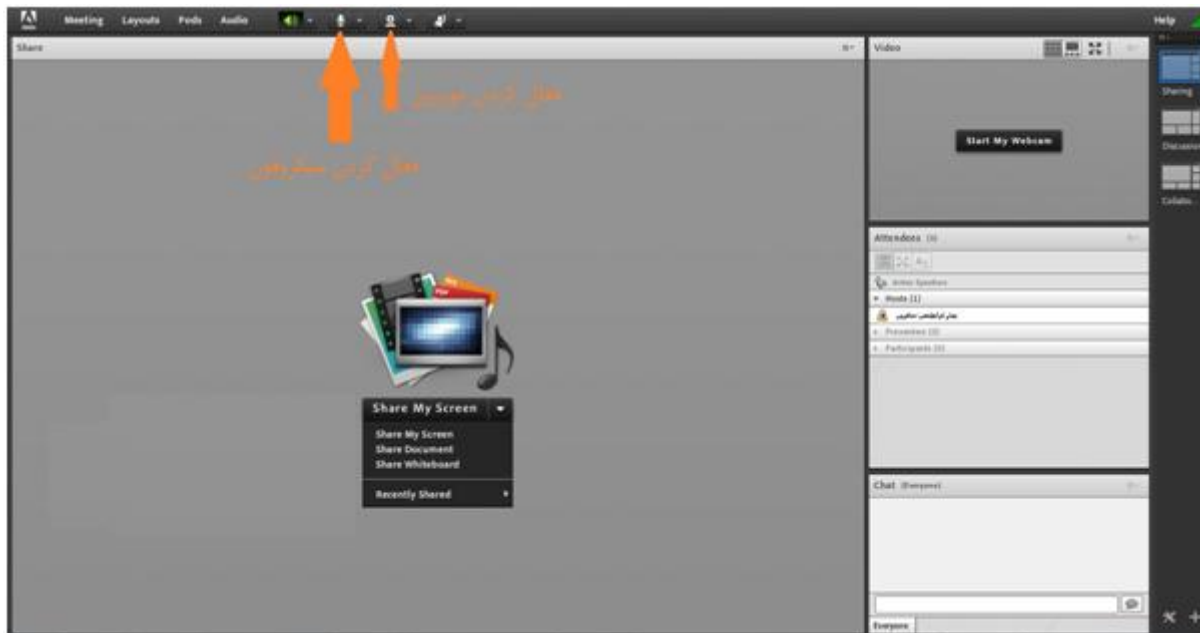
Meeting Layouts Pods Audio

Help

Share

فعال کردن دوربین

فعال کردن میکروفون

Video

Start My Webcam

Sharing

Discussion

Collabo...

Attendees (1)

Active Speakers

Hosts (1)

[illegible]

Presenters (0)

Participants (0)

Share My Screen

Share My Screen
Share Document
Share Whiteboard

Recently Shared

Chat (Everyone)

Everyone